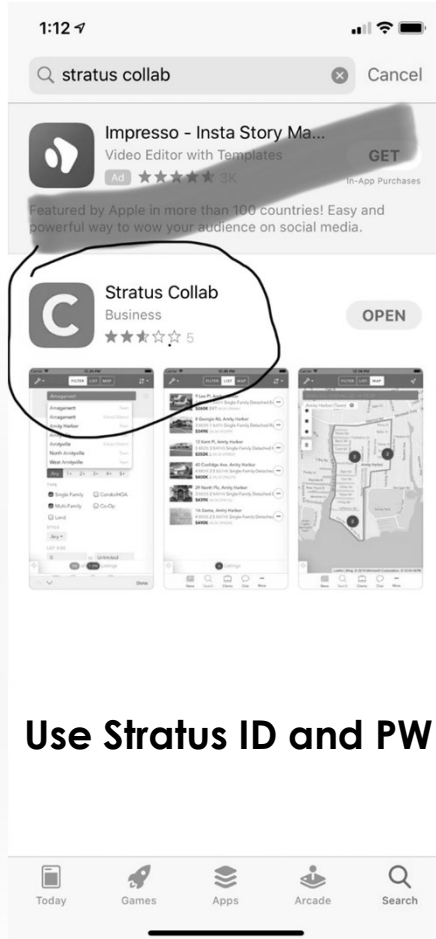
1:12

stratus collab

Cancel

Impresso - Insta Story Ma...

Video Editor with Templates

Ad ★★★★★ 3K

GET

In-App Purchases

Featured by Apple in more than 100 countries! Easy and powerful way to wow your audience on social media.

Stratus Collab

Business

★★☆☆☆ 5

OPEN

Use Stratus ID and PW

Today

Games

Apps

Arcade

Search